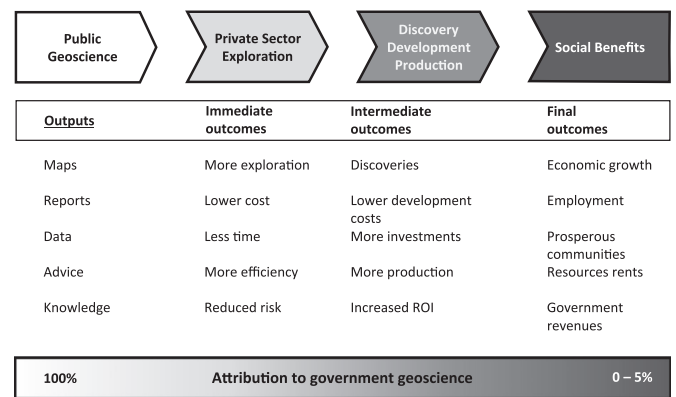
Public Geoscience

Private Sector Exploration

Discovery Development Production

Social Benefits

| Outputs | Immediate outcomes | Intermediate outcomes | Final outcomes |
|---|---|---|---|
| Maps | More exploration | Discoveries | Economic growth |
| Reports | Lower cost | Lower development costs | Employment |
| Data | Less time | More investments | Prosperous communities |
| Advice | More efficiency | More production | Resources rents |
| Knowledge | Reduced risk | Increased ROI | Government revenues |

100% Attribution to government geoscience 0 – 5%